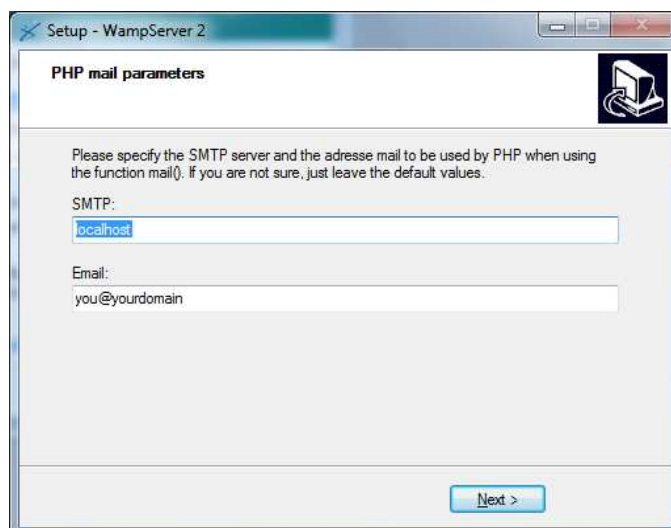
Setup - WampServer 2

PHP mail parameters

Please specify the SMTP server and the adresse mail to be used by PHP when using the function mail(). If you are not sure, just leave the default values.

SMTP:

localhost

Email:

you@yourdomain

Next >